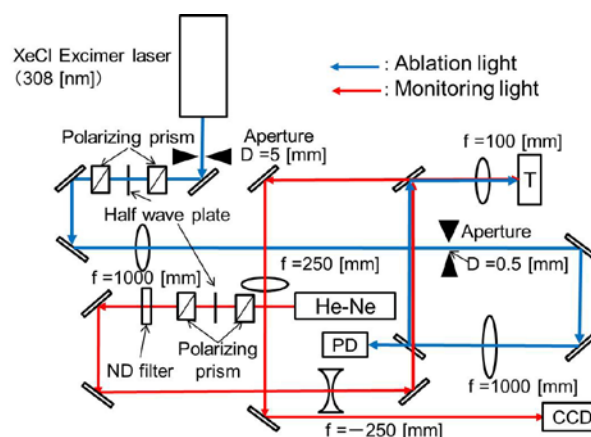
XeCl Excimer laser
(308 [nm])

: Ablation light
: Monitoring light

Polarizing prism
Aperture
D =5 [mm]
f =100 [mm]
T
Half wave plate
Aperture
D =0.5 [mm]
f =1000 [mm]
f =250 [mm]
He-Ne
ND filter
Polarizing prism
PD
f =1000 [mm]
f =−250 [mm]
CCD